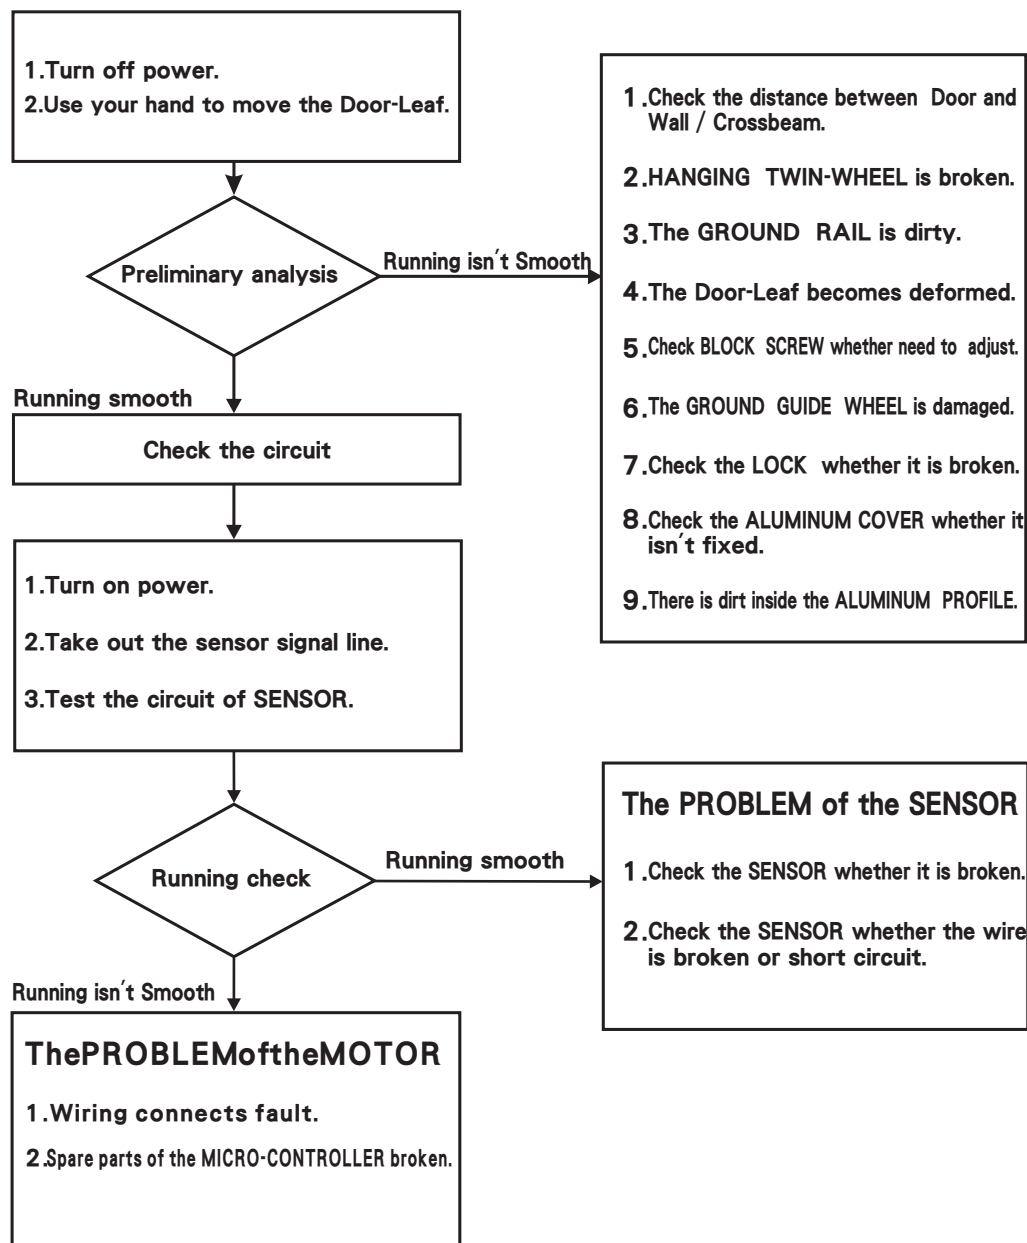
1.Turn off power.
2.Use your hand to move the Door-Leaf.

Preliminary analysis

Running isn't Smooth

1.Check the distance between Door and Wall / Crossbeam.

2.HANGING TWIN-WHEEL is broken.

3.The GROUND RAIL is dirty.

4.The Door-Leaf becomes deformed.

5.Check BLOCK SCREW whether need to adjust.

6.The GROUND GUIDE WHEEL is damaged.

7.Check the LOCK whether it is broken.

8.Check the ALUMINUM COVER whether it isn't fixed.

9.There is dirt inside the ALUMINUM PROFILE.

Running smooth

Check the circuit

1.Turn on power.

2.Take out the sensor signal line.

3.Test the circuit of SENSOR.

Running check

Running smooth

The PROBLEM of the SENSOR

1.Check the SENSOR whether it is broken.

2.Check the SENSOR whether the wire is broken or short circuit.

Running isn't Smooth

ThePROBLEMoftheMOTOR

1.Wiring connects fault.

2.Spare parts of the MICRO-CONTROLLER broken.